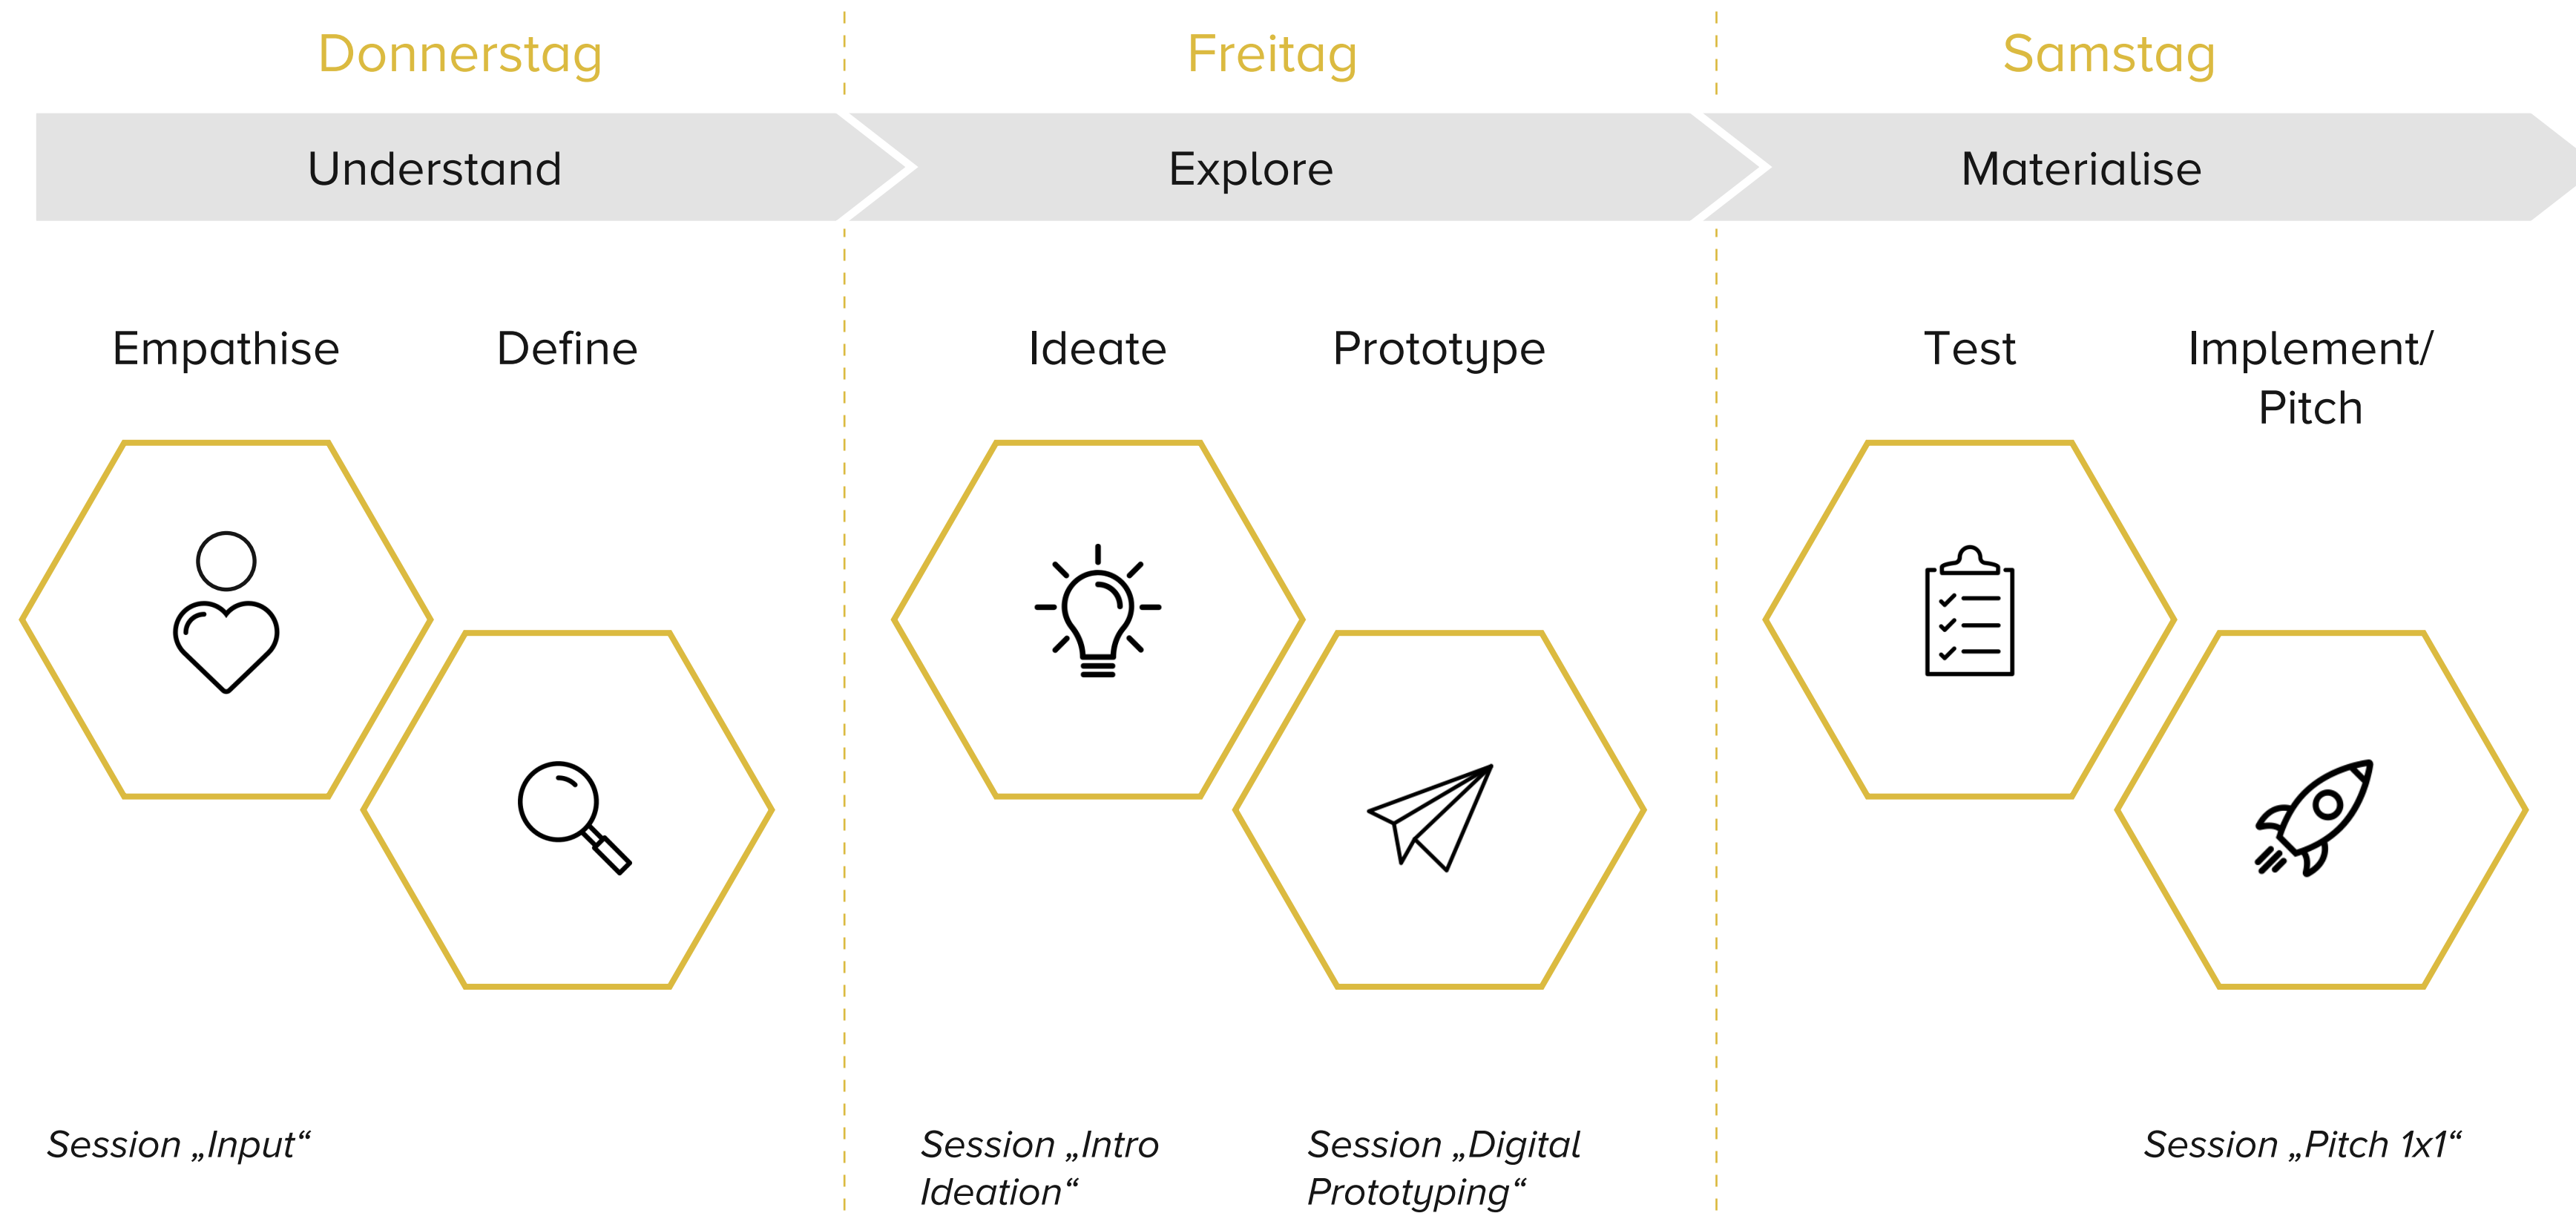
Donnerstag

Understand

Empathise

Define

Session „Input“

Freitag

Explore

Ideate

Prototype

Session „Intro Ideation“

Session „Digital Prototyping“

Samstag

Materialise

Test

Implement/ Pitch

Session „Pitch 1x1“